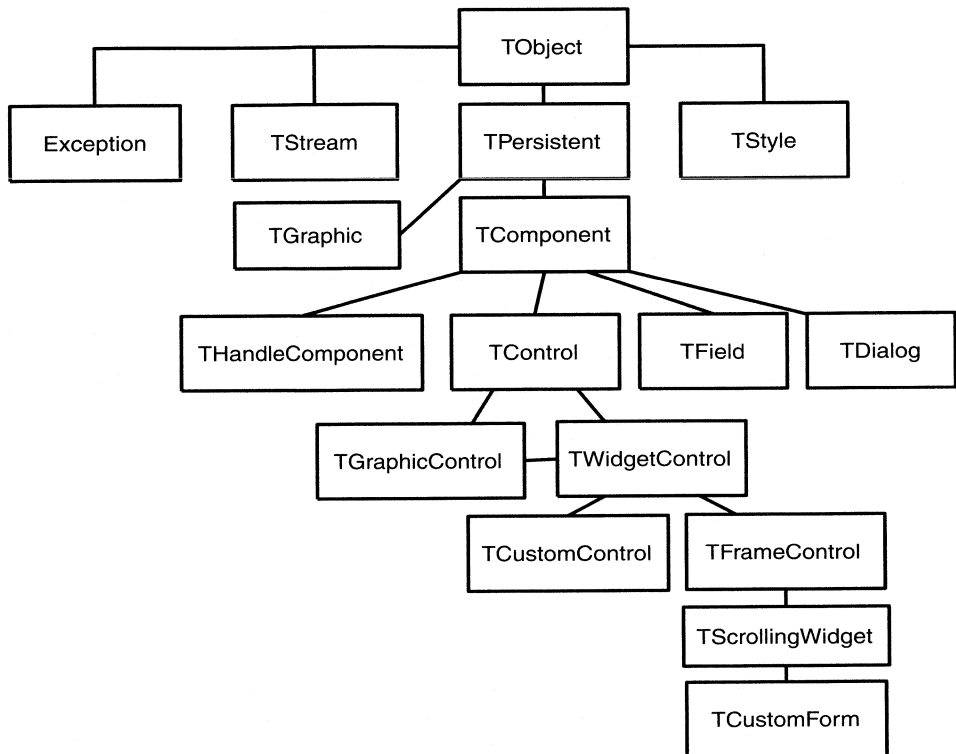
TObject

Exception

TStream

TPersistent

TStyle

TGraphic

TComponent

THandleComponent

TControl

TField

TDialog

TGraphicControl

TWidgetControl

TCustomControl

TFrameControl

TScrollingWidget

TCustomForm